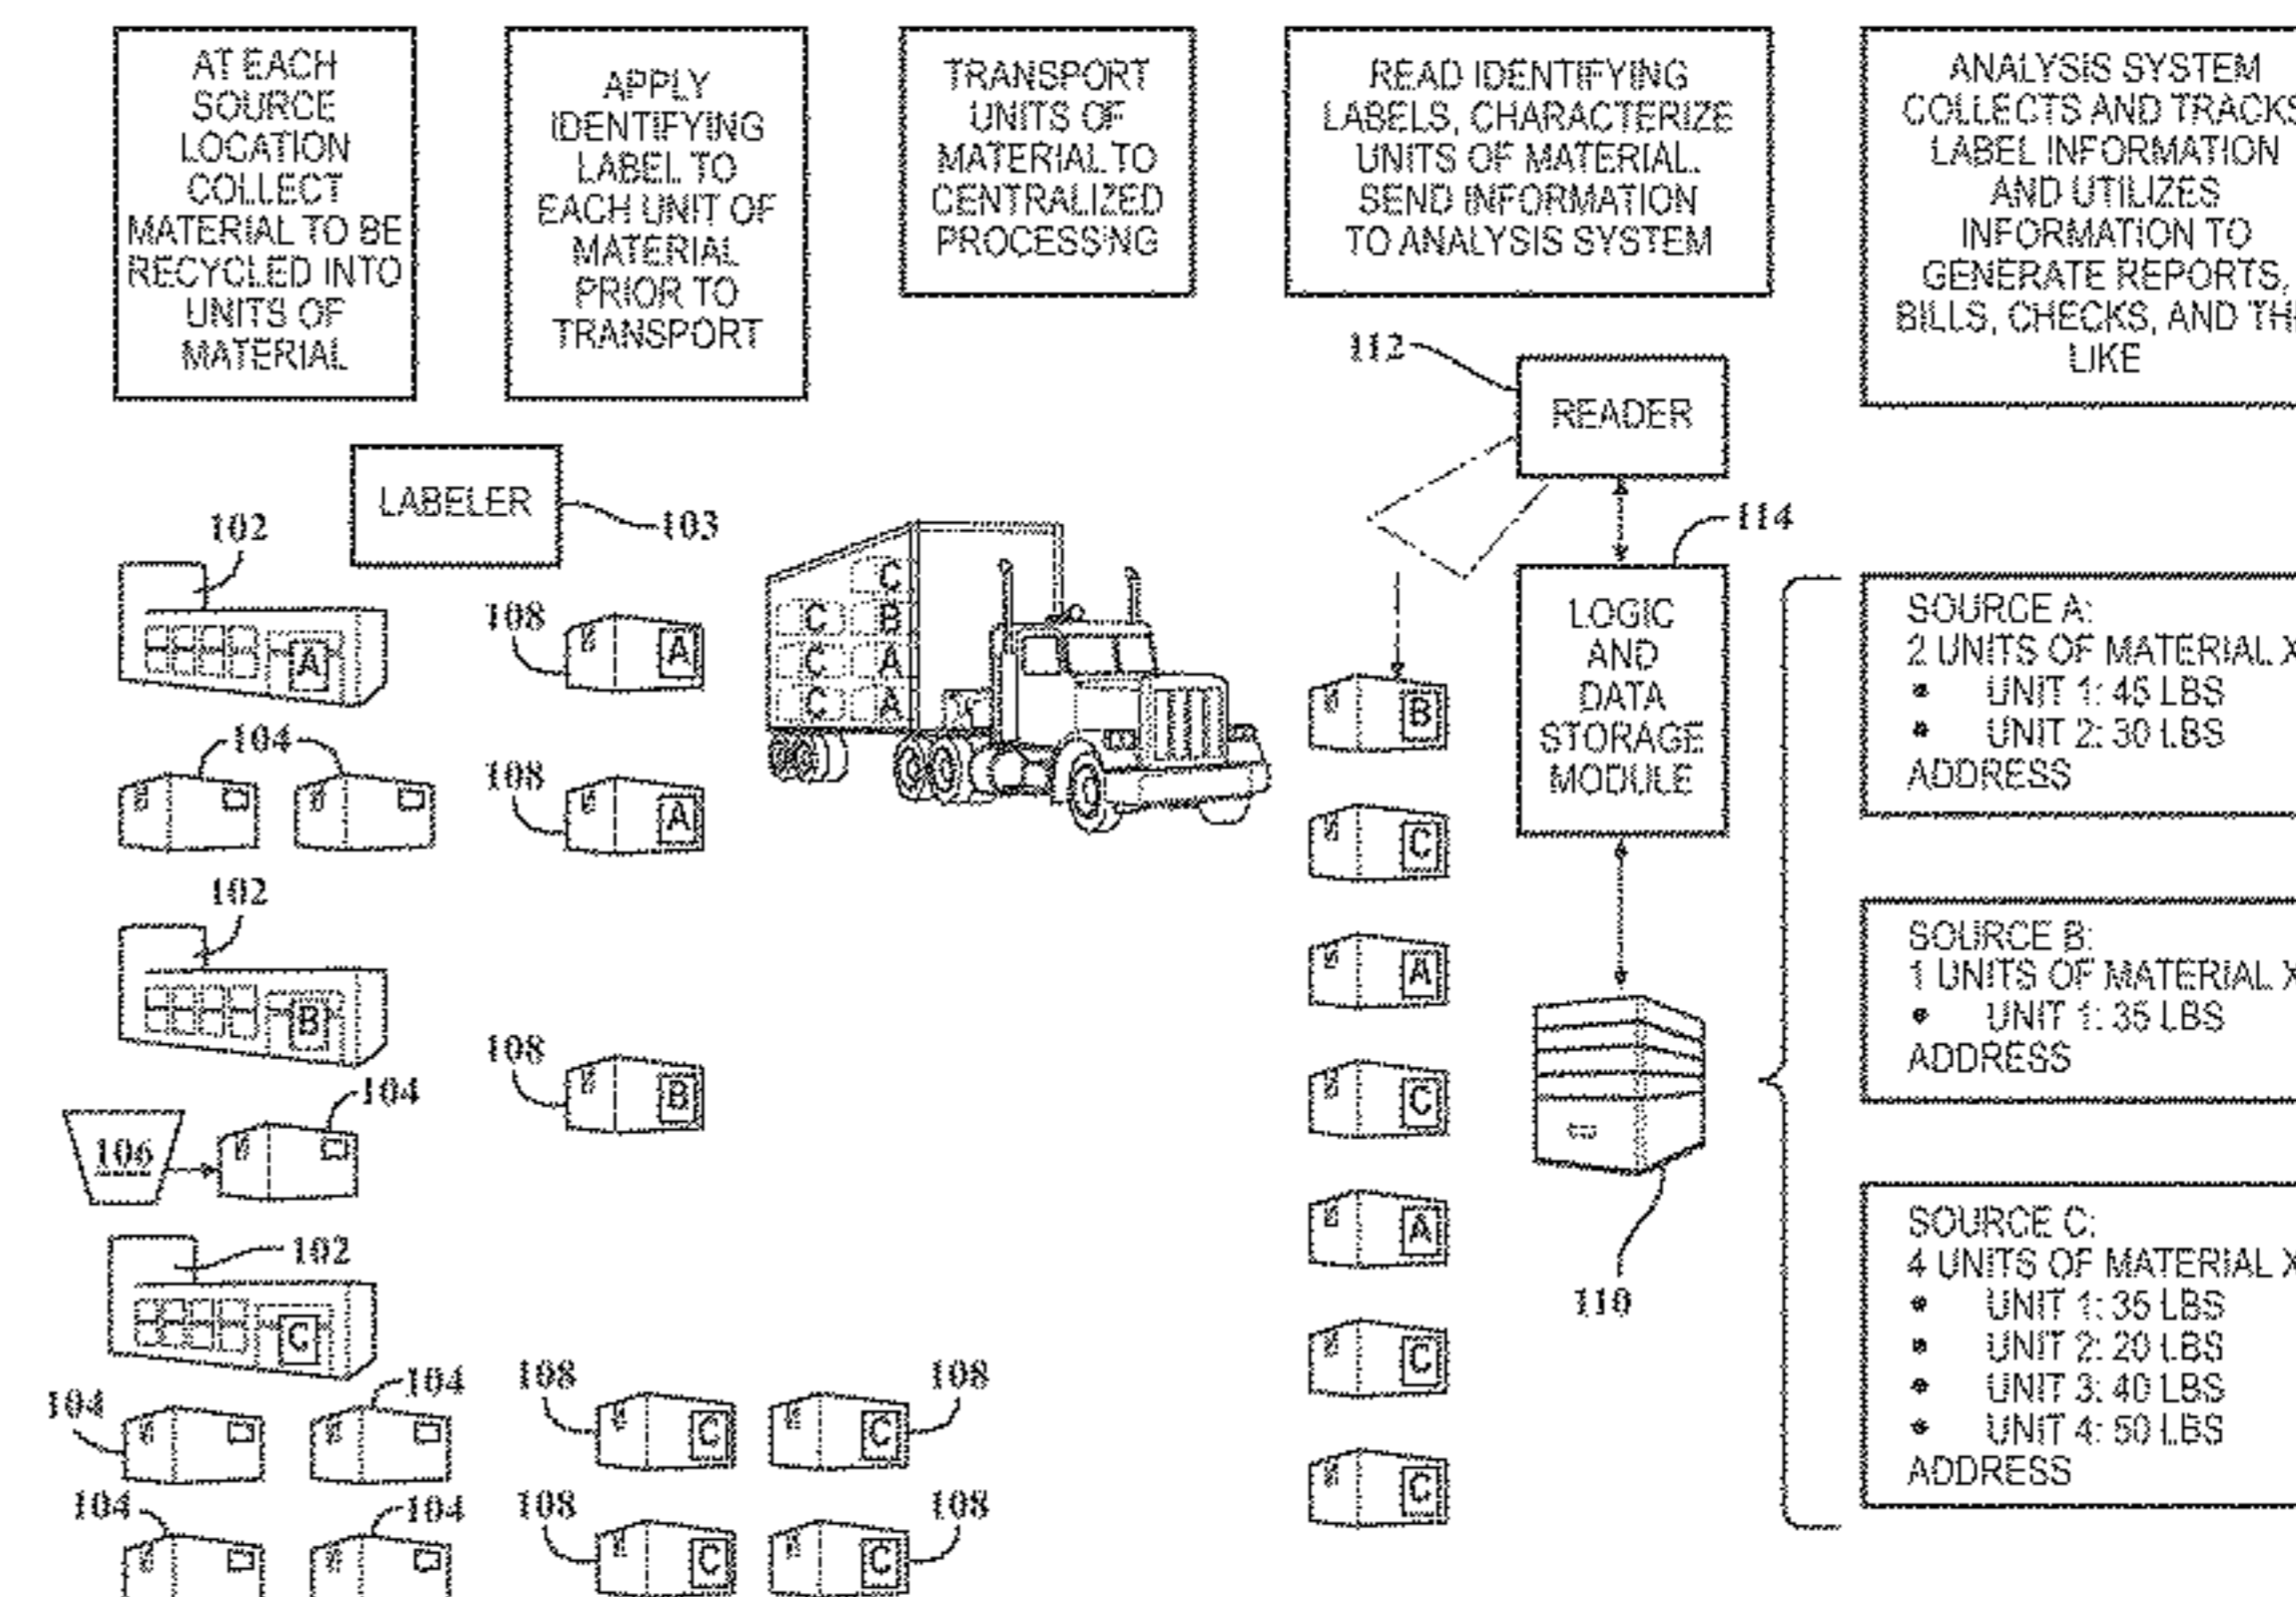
AT EACH SOURCE LOCATION COLLECT MATERIAL TO BE RECYCLED INTO UNITS OF MATERIAL

APPLY IDENTIFYING LABEL TO EACH UNIT OF MATERIAL PRIOR TO TRANSPORT

TRANSPORT UNITS OF MATERIAL TO CENTRALIZED PROCESSING

READ IDENTIFYING LABELS, CHARACTERIZE UNITS OF MATERIAL, SEND INFORMATION TO ANALYSIS SYSTEM

ANALYSIS SYSTEM COLLECTS AND TRACKS LABEL INFORMATION AND UTILIZES INFORMATION TO GENERATE REPORTS, BILLS, CHECKS, AND TH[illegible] LIKE

112

READER

LABELER

103

102

A

108

A

104

108

A

114

C

C B

C A

C A

LOGIC AND DATA STORAGE MODULE

B

C

A

C

A

C

C

SOURCE A:
2 UNITS OF MATERIAL X
• UNIT 1: 45 LBS
• UNIT 2: 30 LBS
ADDRESS

102

B

108

B

104

106

102

C

SOURCE B:
1 UNITS OF MATERIAL X
• UNIT 1: 35 LBS
ADDRESS

110

SOURCE C:
4 UNITS OF MATERIAL X
• UNIT 1: 35 LBS
• UNIT 2: 20 LBS
• UNIT 3: 40 LBS
• UNIT 4: 50 LBS
ADDRESS

104

104

108

C

108

C

104

104

108

C

108

C